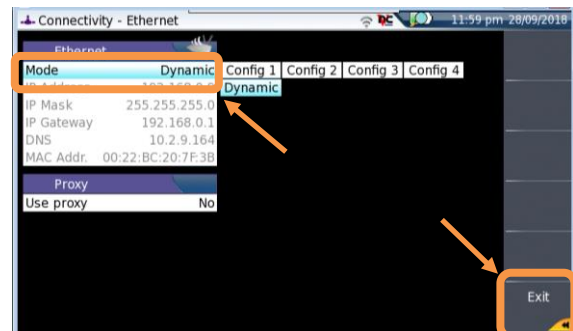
Connectivity - Ethernet

11:59 pm 28/09/2018

Ethernet

| Mode | Dynamic |
|---|---|
| IP Address | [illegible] |
| IP Mask | 255.255.255.0 |
| IP Gateway | 192.168.0.1 |
| DNS | 10.2.9.164 |
| MAC Addr. | 00:22:BC:20:7F:3B |

Config 1 Config 2 Config 3 Config 4

Dynamic

Proxy

| Use proxy | No |
|---|---|

Exit